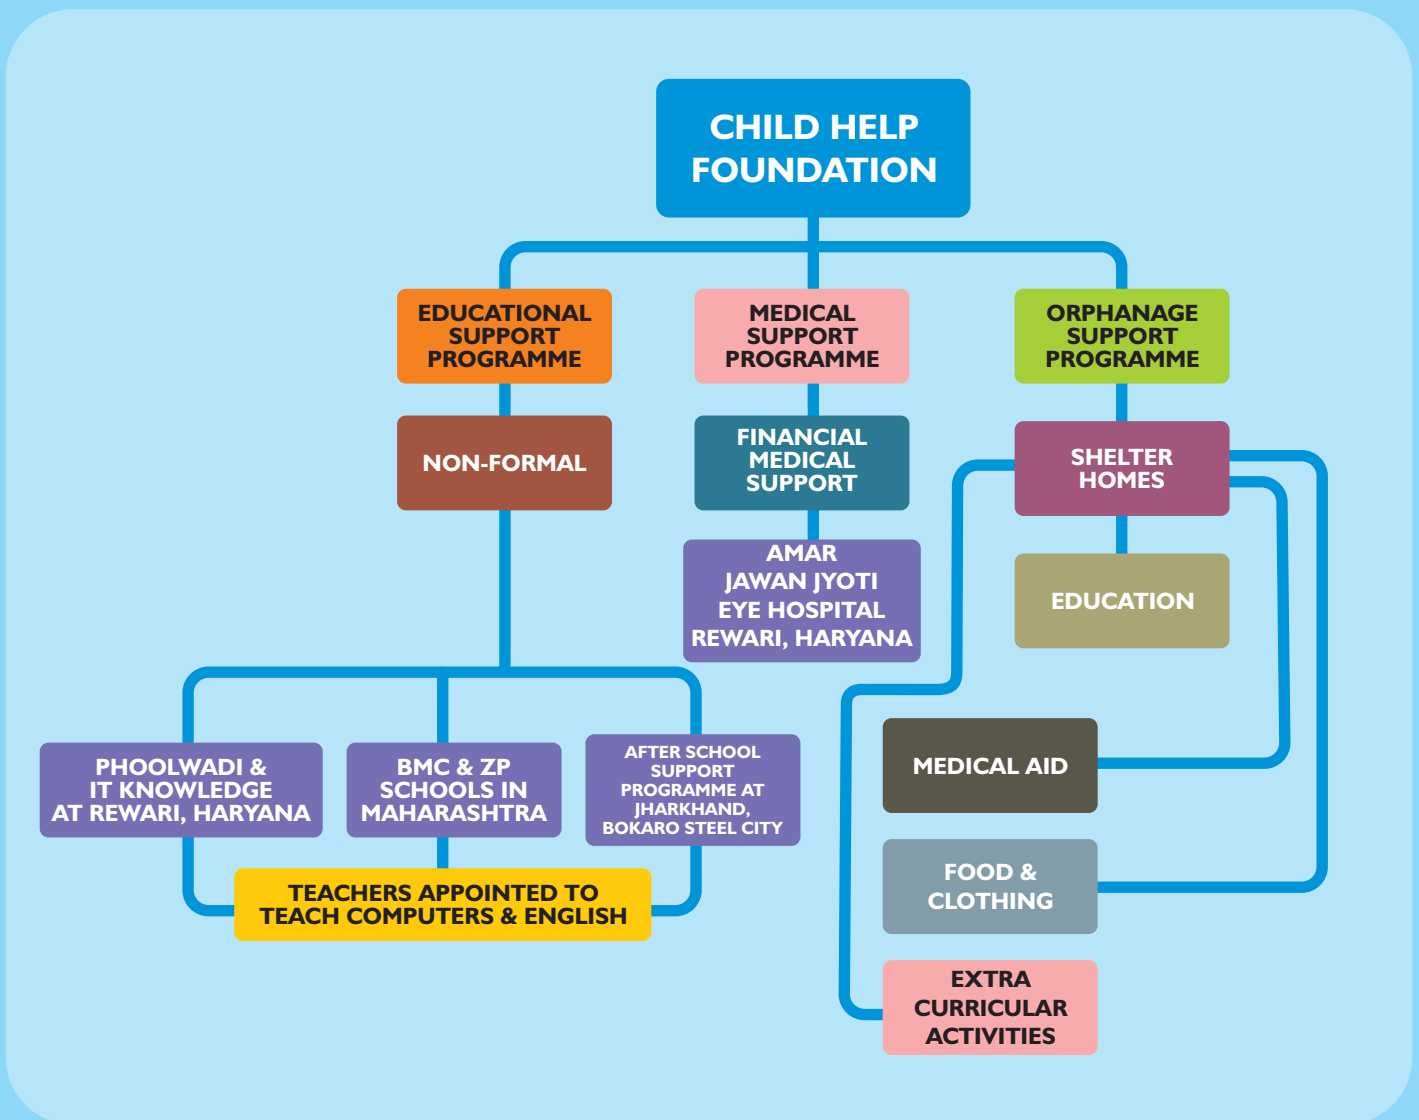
CHILD HELP FOUNDATION

EDUCATIONAL SUPPORT PROGRAMME

MEDICAL SUPPORT PROGRAMME

ORPHANAGE SUPPORT PROGRAMME

NON-FORMAL

FINANCIAL MEDICAL SUPPORT

SHELTER HOMES

AMAR JAWAN JYOTI EYE HOSPITAL REWARI, HARYANA

EDUCATION

PHOOLWADI & IT KNOWLEDGE AT REWARI, HARYANA

BMC & ZP SCHOOLS IN MAHARASHTRA

AFTER SCHOOL SUPPORT PROGRAMME AT JHARKHAND, BOKARO STEEL CITY

MEDICAL AID

TEACHERS APPOINTED TO TEACH COMPUTERS & ENGLISH

FOOD & CLOTHING

EXTRA CURRICULAR ACTIVITIES